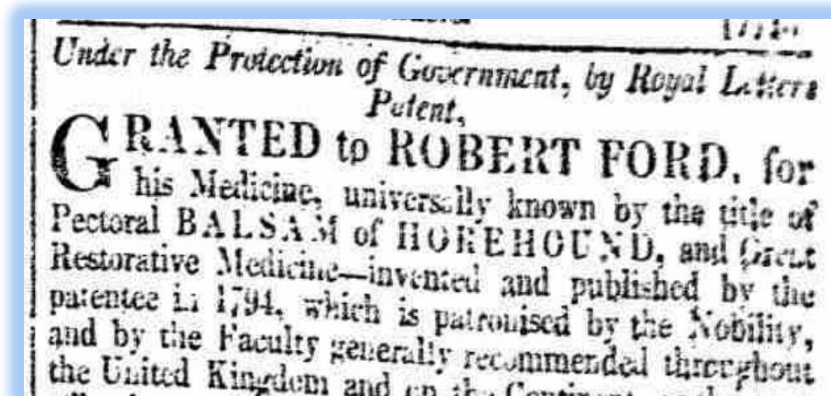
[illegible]

Under the Protection of Government, by Royal Letters Patent,

GRANTED to ROBERT FORD, for his Medicine, universally known by the title of Pectoral BALSAM of HOREHOUND, and Great Restorative Medicine—invented and published by the patentee in 1794, which is patronised by the Nobility, and by the Faculty generally recommended throughout the United Kingdom and on the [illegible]